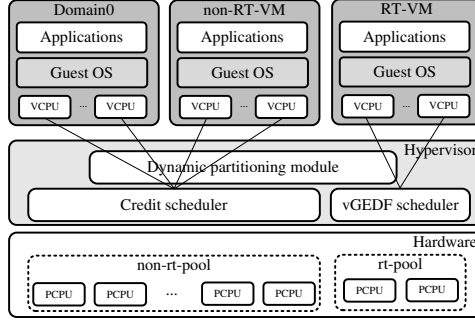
Domain0

Applications

Guest OS

VCPU ... VCPU

non-RT-VM

Applications

Guest OS

VCPU ... VCPU

RT-VM

Applications

Guest OS

VCPU ... VCPU

Hypervisor

Dynamic partitioning module

Credit scheduler

vGEDF scheduler

Hardware

non-rt-pool

PCPU PCPU ... PCPU PCPU

rt-pool

PCPU PCPU